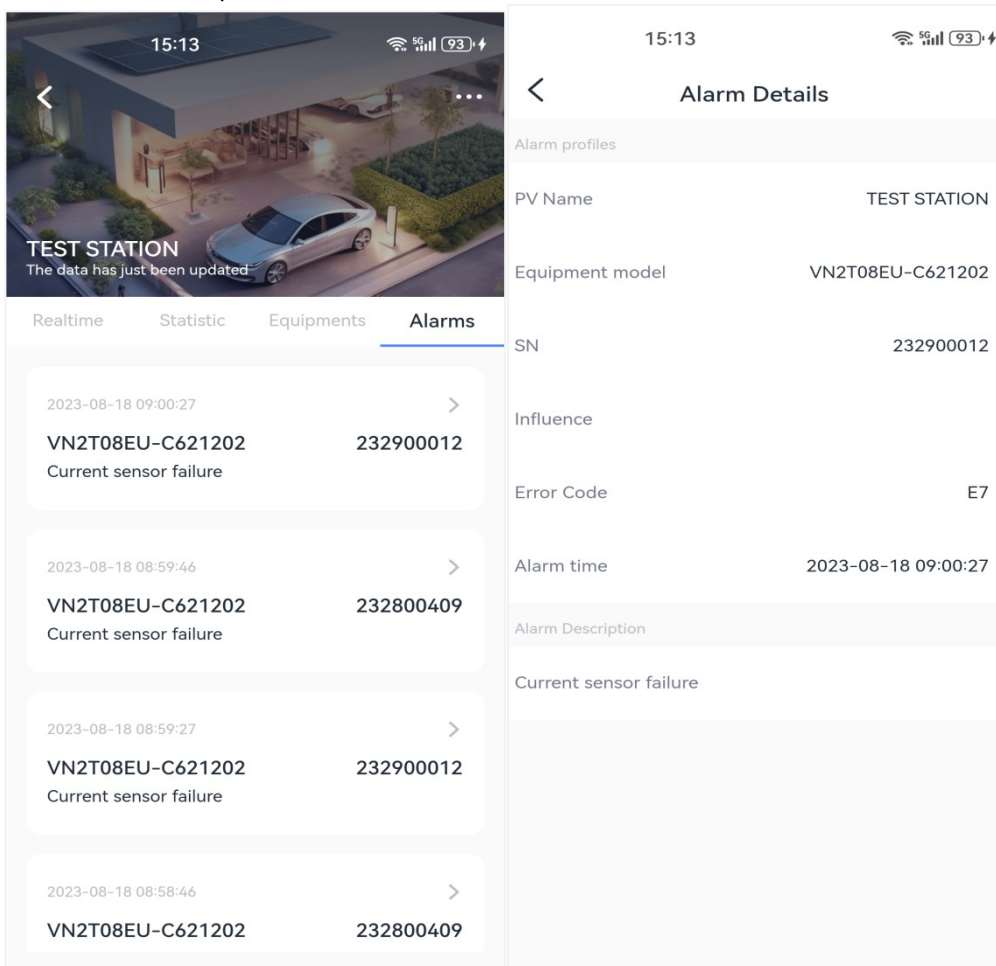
15:13 93

TEST STATION
The data has just been updated

Realtime Statistic Equipments Alarms

2023-08-18 09:00:27
VN2T08EU-C621202 232900012
Current sensor failure

2023-08-18 08:59:46
VN2T08EU-C621202 232800409
Current sensor failure

2023-08-18 08:59:27
VN2T08EU-C621202 232900012
Current sensor failure

2023-08-18 08:58:46
VN2T08EU-C621202 232800409

15:13 93

Alarm Details

Alarm profiles

PV Name TEST STATION

Equipment model VN2T08EU-C621202

SN 232900012

Influence

Error Code E7

Alarm time 2023-08-18 09:00:27

Alarm Description

Current sensor failure